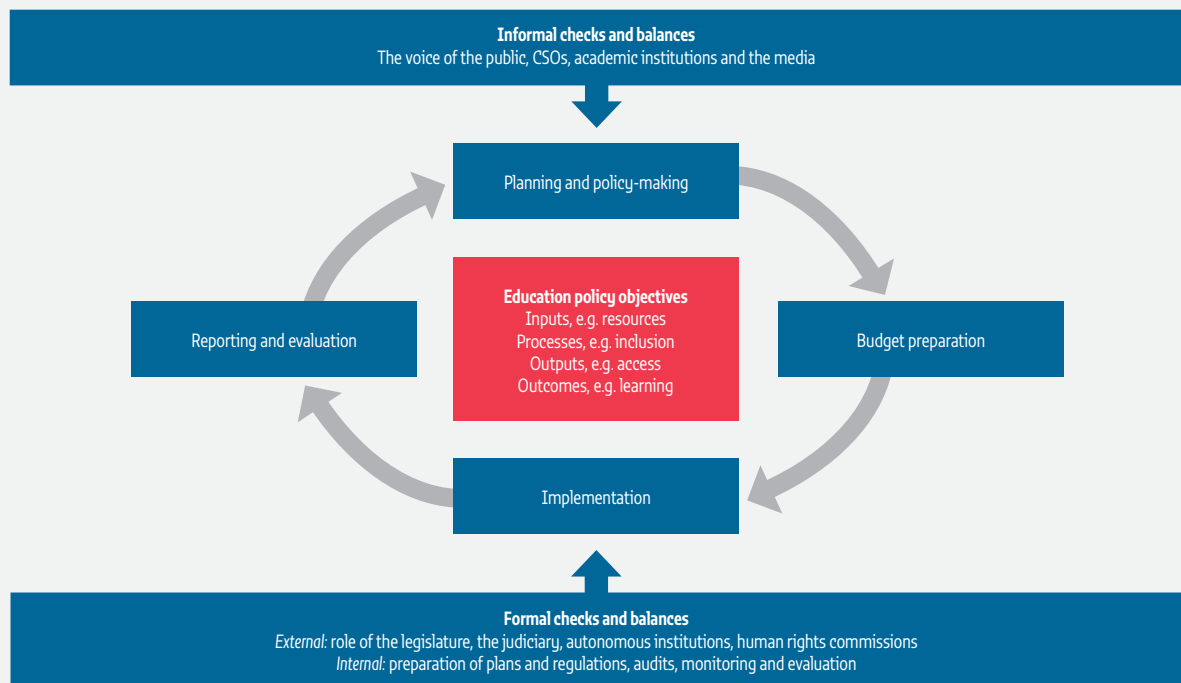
Informal checks and balances
The voice of the public, CSOs, academic institutions and the media

Planning and policy-making

Reporting and evaluation

Education policy objectives
Inputs, e.g. resources
Processes, e.g. inclusion
Outputs, e.g. access
Outcomes, e.g. learning

Budget preparation

Implementation

Formal checks and balances
External: role of the legislature, the judiciary, autonomous institutions, human rights commissions
Internal: preparation of plans and regulations, audits, monitoring and evaluation